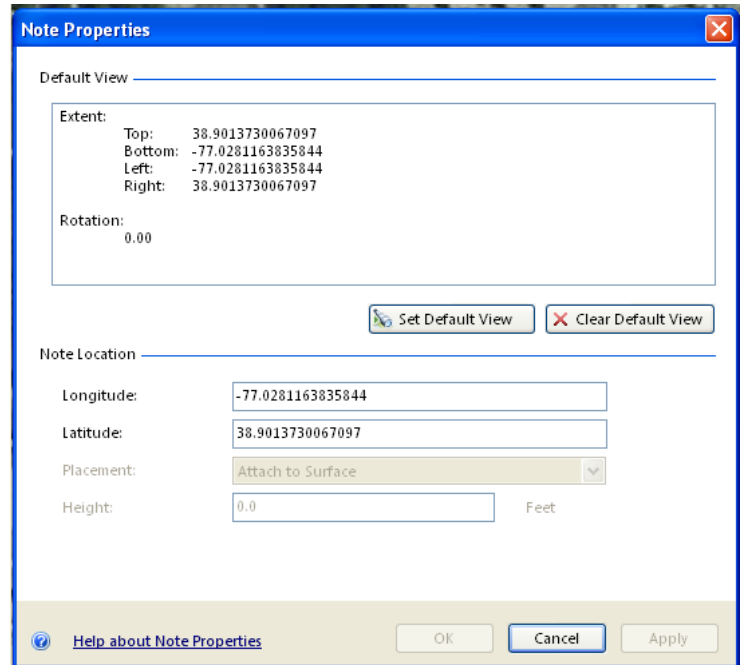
Note Properties

Default View

Extent:
Top: 38.9013730067097
Bottom: -77.0281163835844
Left: -77.0281163835844
Right: 38.9013730067097

Rotation:
0.00

Set Default View | Clear Default View

Note Location

Longitude: -77.0281163835844
Latitude: 38.9013730067097
Placement: Attach to Surface
Height: 0.0 Feet

Help about Note Properties

OK | Cancel | Apply